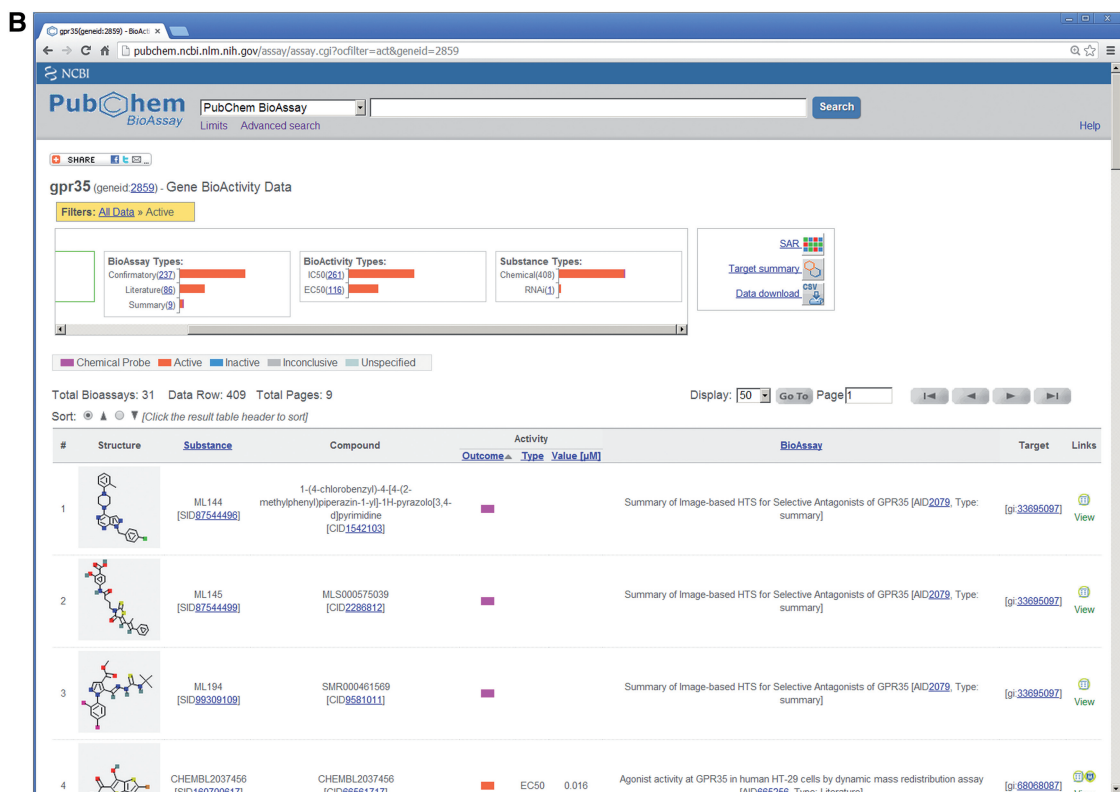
B

gpr35(geneid:2859) - BioActi ×

pubchem.ncbi.nlm.nih.gov/assay/assay.cgi?ocfilter=act&geneid=2859

NCBI

PubChem BioAssay

PubChem BioAssay

Search

Limits Advanced search

Help

SHARE

gpr35 (geneid:2859) - Gene BioActivity Data

Filters: All Data » Active

BioAssay Types:
Confirmatory(237)
Literature(86)
Summary(9)

BioActivity Types:
IC50(261)
EC50(116)

Substance Types:
Chemical(408)
RNAi(1)

SAR
Target summary
Data download

Chemical Probe Active Inactive Inconclusive Unspecified

Total Bioassays: 31 Data Row: 409 Total Pages: 9

Display: 50 Go To Page 1

Sort: ▲ ▼ [Click the result table header to sort]

| # | Structure | Substance | Compound | Activity Outcome | Type | Value [µM] | BioAssay | Target | Links |
|---|---|---|---|---|---|---|---|---|---|
| 1 | | ML144 [SID87544496] | 1-(4-chlorobenzyl)-4-[4-(2-methylphenyl)piperazin-1-yl]-1H-pyrazolo[3,4-d]pyrimidine [CID1542103] | | | | Summary of Image-based HTS for Selective Antagonists of GPR35 [AID2079, Type: summary] | [gi:33695097] | View |
| 2 | | ML145 [SID87544499] | MLS000575039 [CID2286812] | | | | Summary of Image-based HTS for Selective Antagonists of GPR35 [AID2079, Type: summary] | [gi:33695097] | View |
| 3 | | ML194 [SID99309109] | SMR000461569 [CID9581011] | | | | Summary of Image-based HTS for Selective Antagonists of GPR35 [AID2079, Type: summary] | [gi:33695097] | View |
| 4 | | CHEMBL2037456 [SID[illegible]] | CHEMBL2037456 [CID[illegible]] | | EC50 | 0.016 | Agonist activity at GPR35 in human HT-29 cells by dynamic mass redistribution assay [AID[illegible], Type: Literature] | [gi:68068087] | |